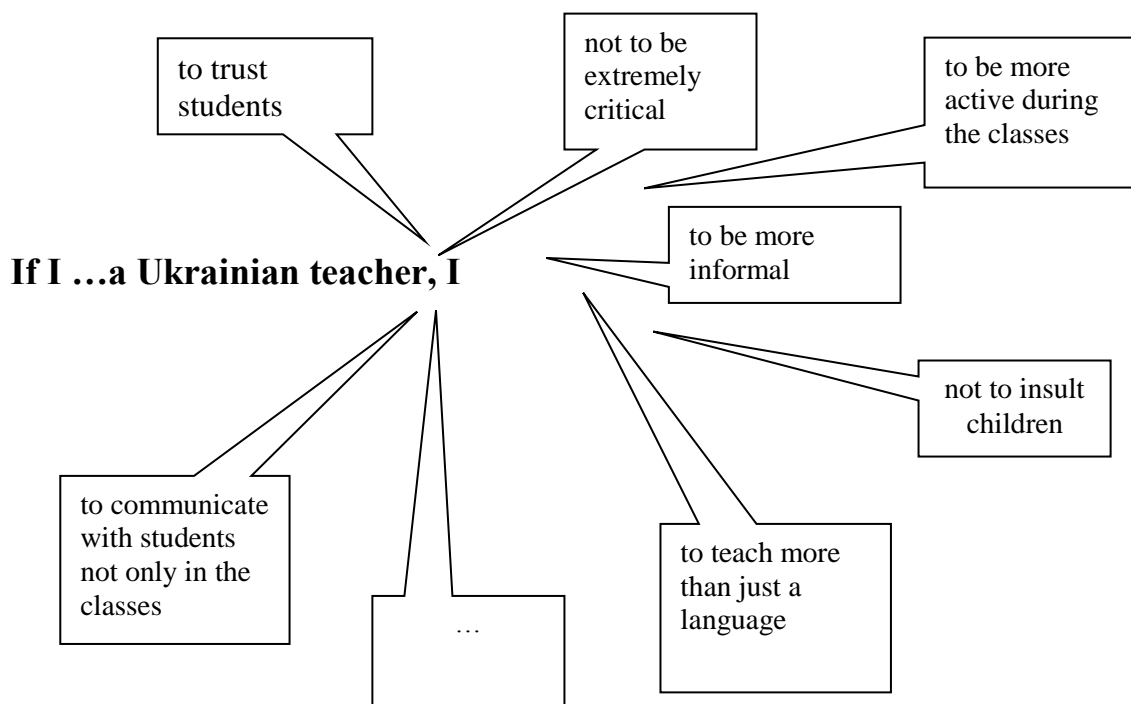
to trust students

not to be extremely critical

to be more active during the classes

If I …a Ukrainian teacher, I

to be more informal

not to insult children

to communicate with students not only in the classes

…

to teach more than just a language